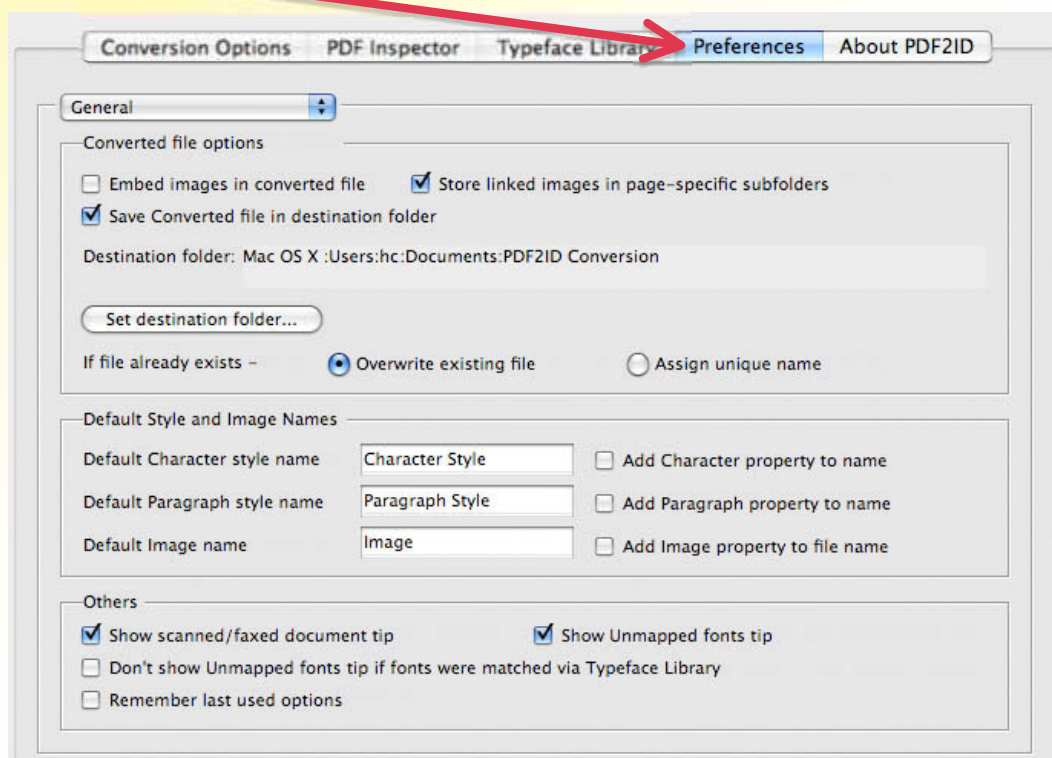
Conversion Options PDF Inspector Typeface Library Preferences About PDF2ID

General

Converted file options

Embed images in converted file
Store linked images in page-specific subfolders
Save Converted file in destination folder

Destination folder: Mac OS X :Users:hc:Documents:PDF2ID Conversion

Set destination folder...

If file already exists – Overwrite existing file Assign unique name

Default Style and Image Names

| Default Character style name | Character Style | Add Character property to name |
|---|---|---|
| Default Paragraph style name | Paragraph Style | Add Paragraph property to name |
| Default Image name | Image | Add Image property to file name |

Others

Show scanned/faxed document tip
Show Unmapped fonts tip
Don't show Unmapped fonts tip if fonts were matched via Typeface Library
Remember last used options